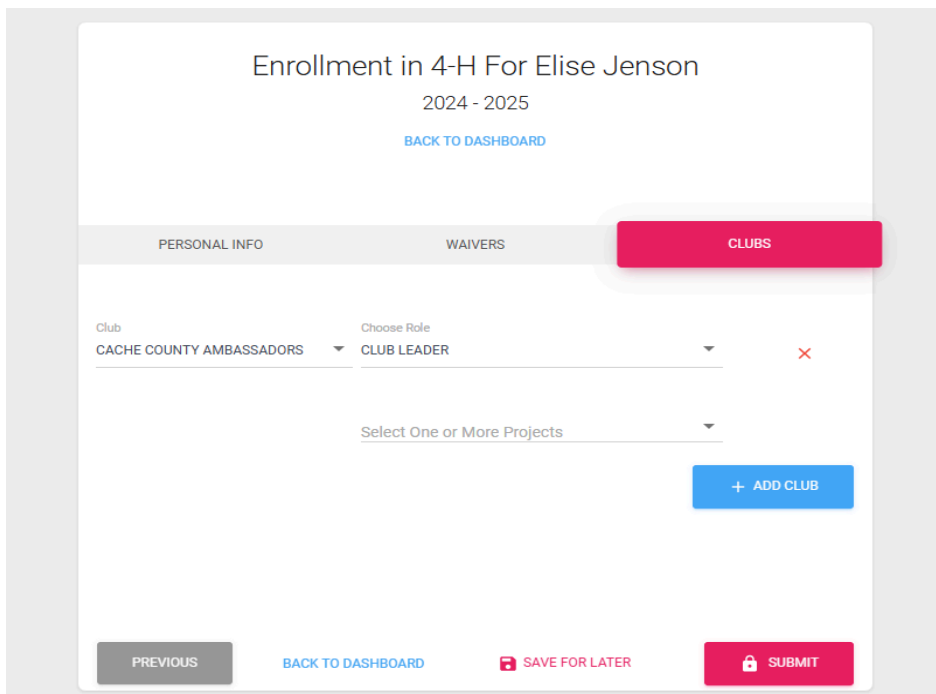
Enrollment in 4-H For Elise Jenson

2024 - 2025

BACK TO DASHBOARD

PERSONAL INFO

WAIVERS

CLUBS

Club
CACHE COUNTY AMBASSADORS

Choose Role
CLUB LEADER

×

Select One or More Projects

+ ADD CLUB

PREVIOUS

BACK TO DASHBOARD

SAVE FOR LATER

SUBMIT